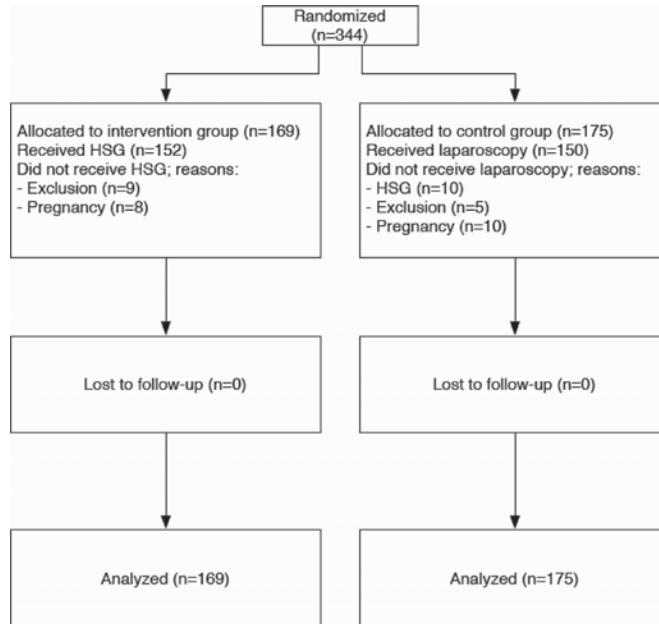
Randomized
(n=344)

Allocated to intervention group (n=169)
Received HSG (n=152)
Did not receive HSG; reasons:
- Exclusion (n=9)
- Pregnancy (n=8)

Allocated to control group (n=175)
Received laparoscopy (n=150)
Did not receive laparoscopy; reasons:
- HSG (n=10)
- Exclusion (n=5)
- Pregnancy (n=10)

Lost to follow-up (n=0)

Lost to follow-up (n=0)

Analyzed (n=169)

Analyzed (n=175)